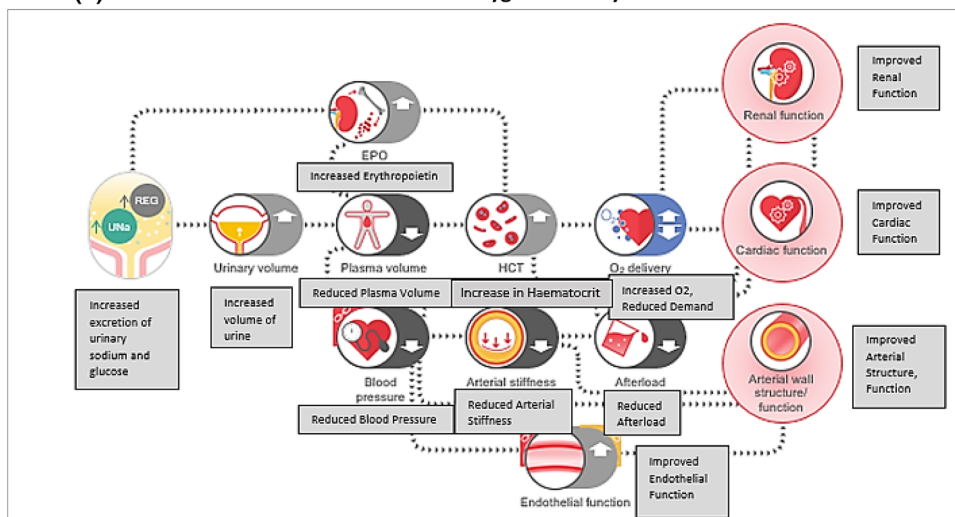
REG

UNa

Increased excretion of urinary sodium and glucose

Urinary volume

Increased volume of urine

EPO

Increased Erythropoietin

Plasma volume

Reduced Plasma Volume

HCT

Increase in Haematocrit

$O_2$ delivery

Increased O2, Reduced Demand

Blood pressure

Reduced Blood Pressure

Arterial stiffness

Reduced Arterial Stiffness

Afterload

Reduced Afterload

Endothelial function

Improved Endothelial Function

Renal function

Improved Renal Function

Cardiac function

Improved Cardiac Function

Arterial wall structure/ function

Improved Arterial Structure, Function